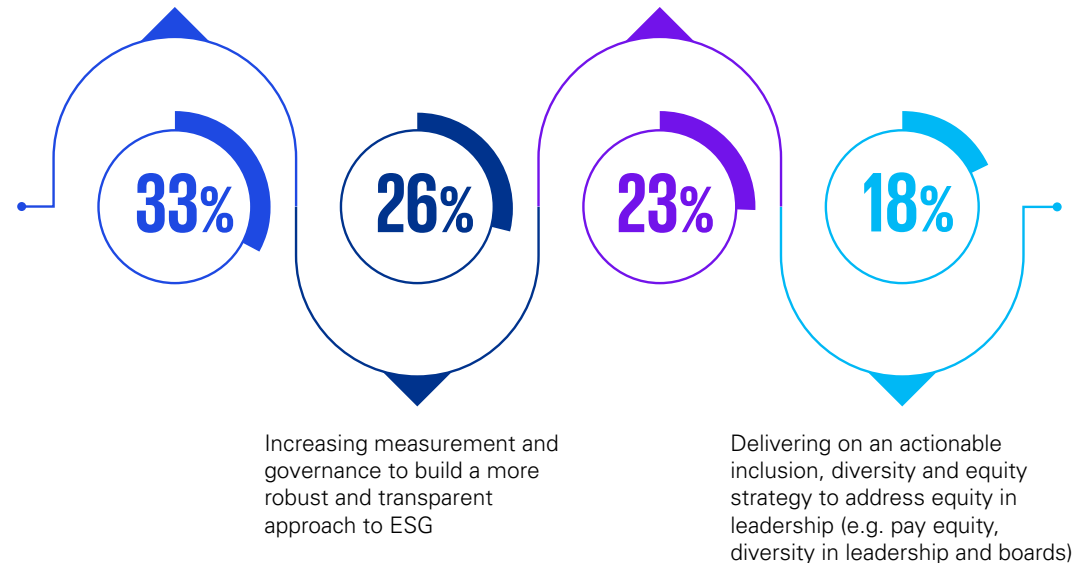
33%

26%

23%

18%

Increasing measurement and governance to build a more robust and transparent approach to ESG

Delivering on an actionable inclusion, diversity and equity strategy to address equity in leadership (e.g. pay equity, diversity in leadership and boards)